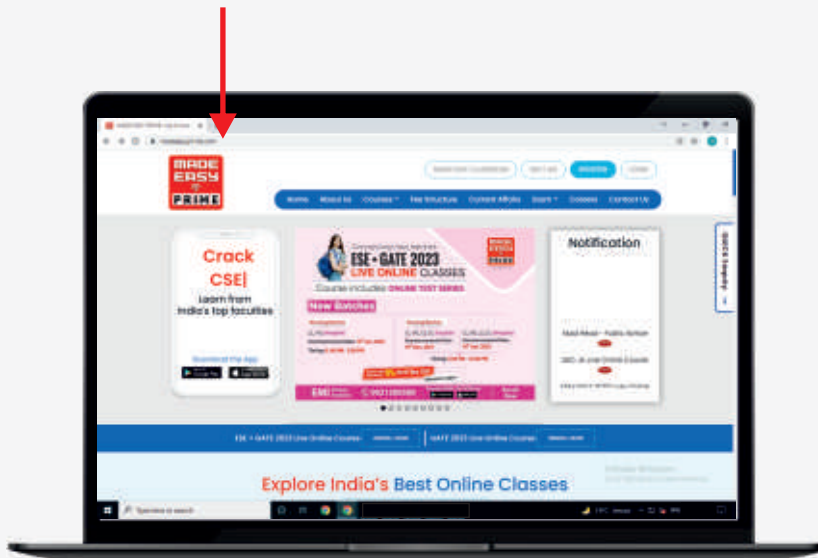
MADE EASY PRIME

Home About Us Courses Fee Structure Current Affairs Exams Careers Contact Us

Crack CSE|

Learn from India's top faculties

Download the App

ESE + GATE 2023 LIVE ONLINE CLASSES

Course includes ONLINE TEST SERIES

New Batches

EMI

Notification

QUICK Enquiry

ESE + GATE 2023 Live Online Courses

GATE 2023 Live Online Courses

Explore India's Best Online Classes

Type here to search